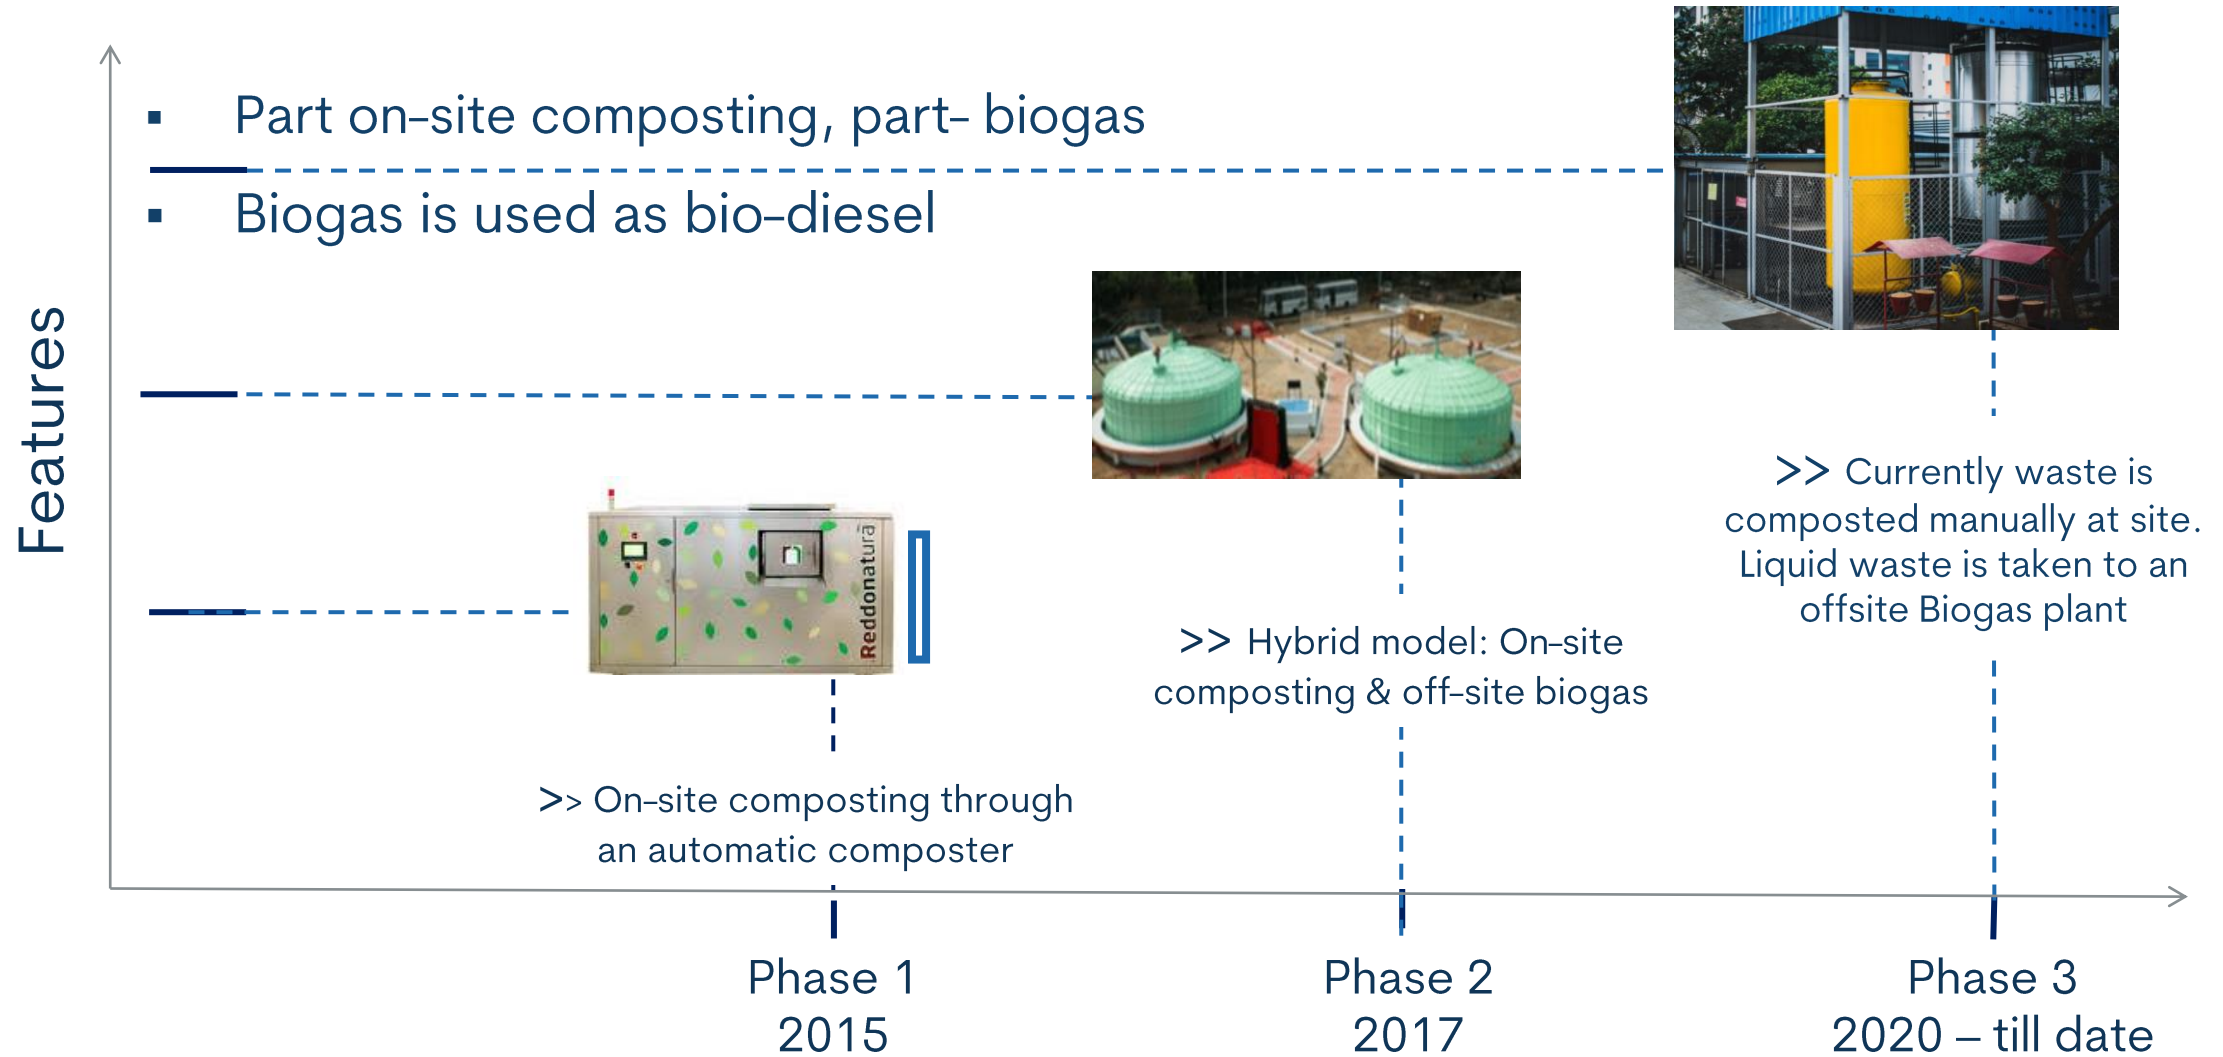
Features

▪ Part on-site composting, part- biogas

▪ Biogas is used as bio-diesel

Reddonatura

>> Currently waste is composted manually at site. Liquid waste is taken to an offsite Biogas plant

>> Hybrid model: On-site composting & off-site biogas

>> On-site composting through an automatic composter

Phase 1
2015

Phase 2
2017

Phase 3
2020 – till date